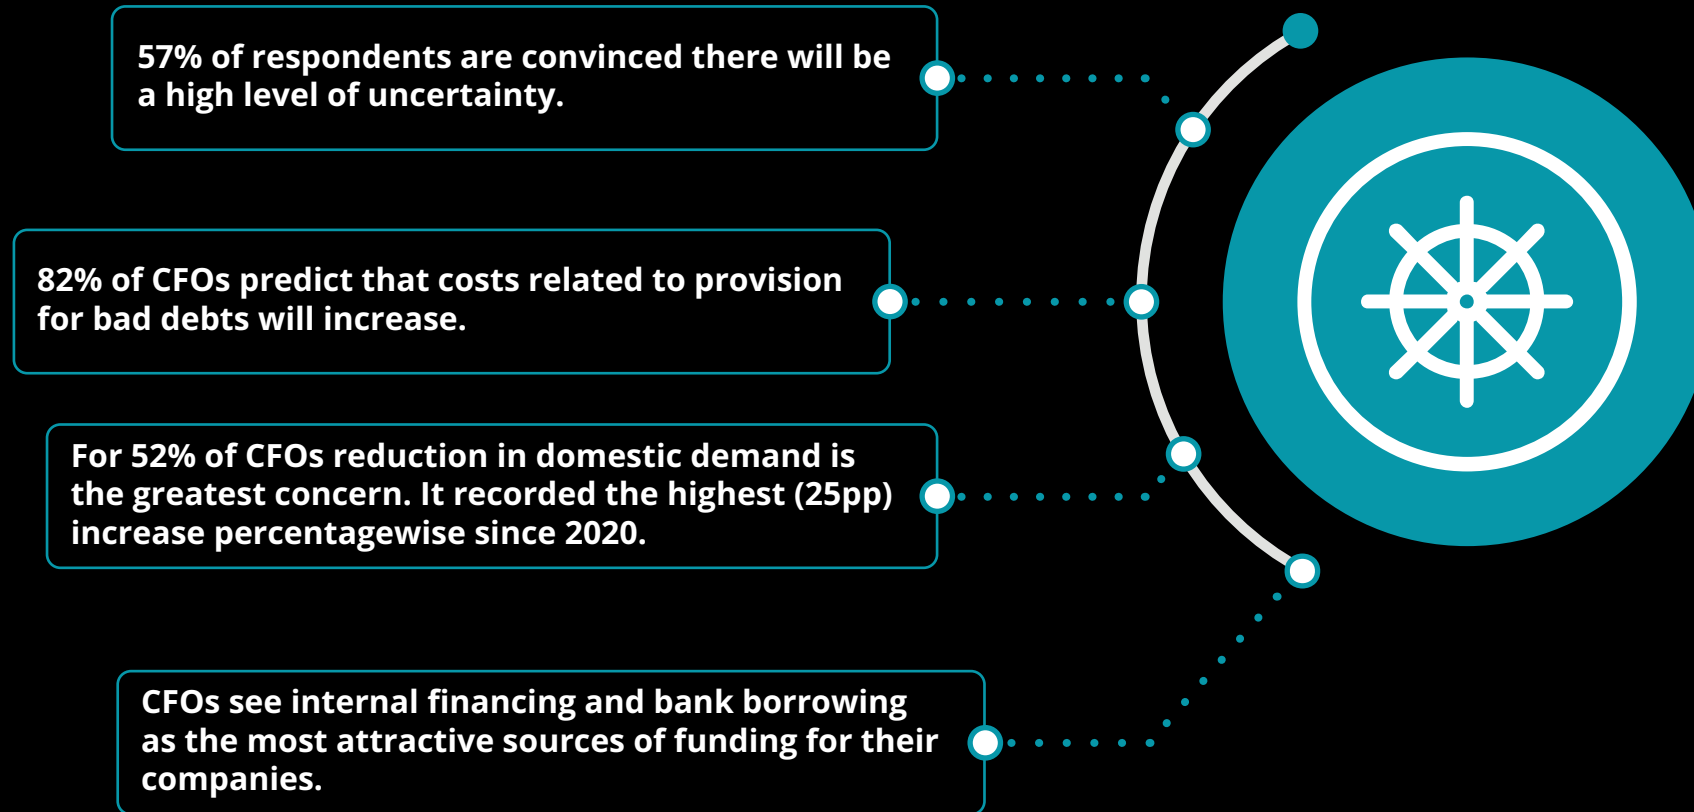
57% of respondents are convinced there will be a high level of uncertainty.

82% of CFOs predict that costs related to provision for bad debts will increase.

For 52% of CFOs reduction in domestic demand is the greatest concern. It recorded the highest (25pp) increase percentagewise since 2020.

CFOs see internal financing and bank borrowing as the most attractive sources of funding for their companies.